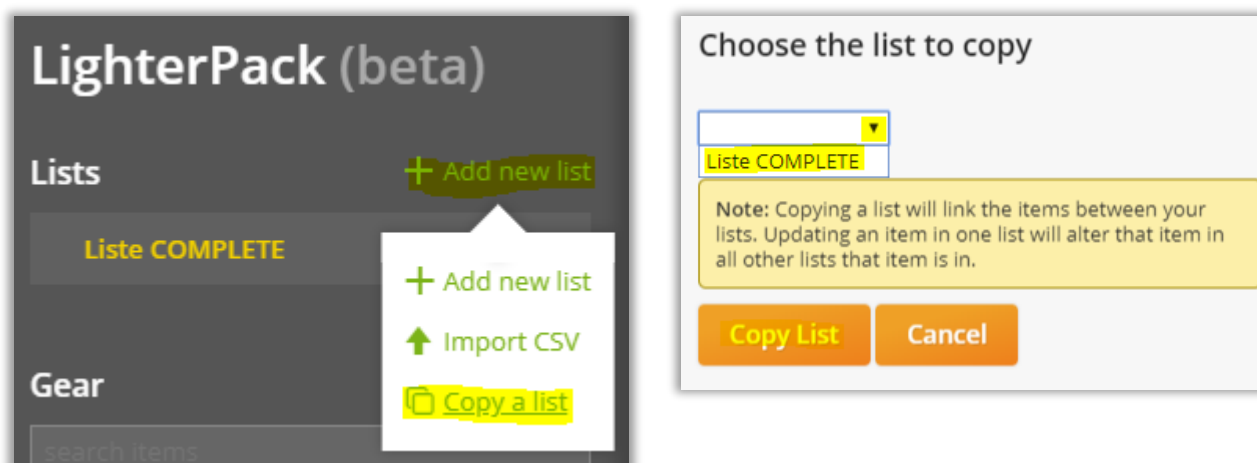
LighterPack (beta)

Lists

+ Add new list

Liste COMPLETE

+ Add new list

Import CSV

Copy a list

Gear

search items

Choose the list to copy

Liste COMPLETE

**Note:** Copying a list will link the items between your lists. Updating an item in one list will alter that item in all other lists that item is in.

Copy List

Cancel